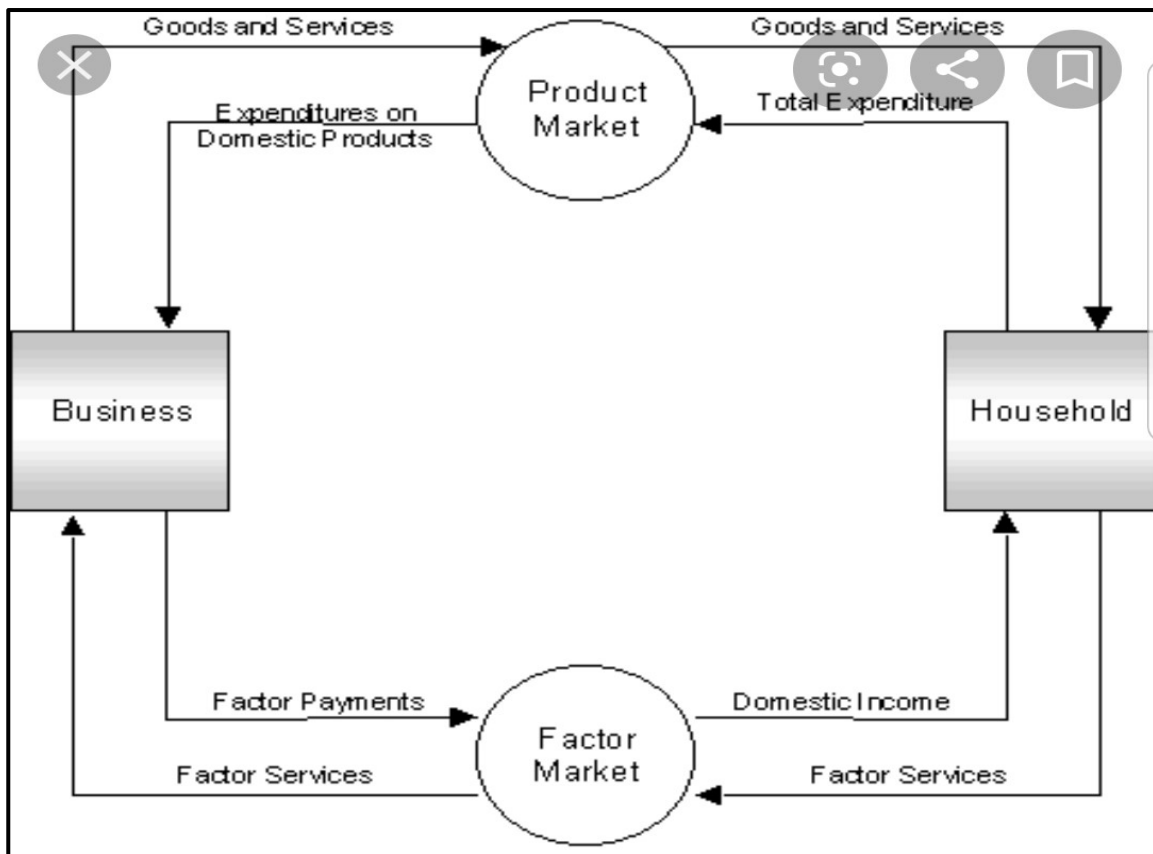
Goods and Services

Goods and Services

Product Market

Expenditures on Domestic Products

Total Expenditure

Business

Household

Factor Payments

Domestic Income

Factor Market

Factor Services

Factor Services